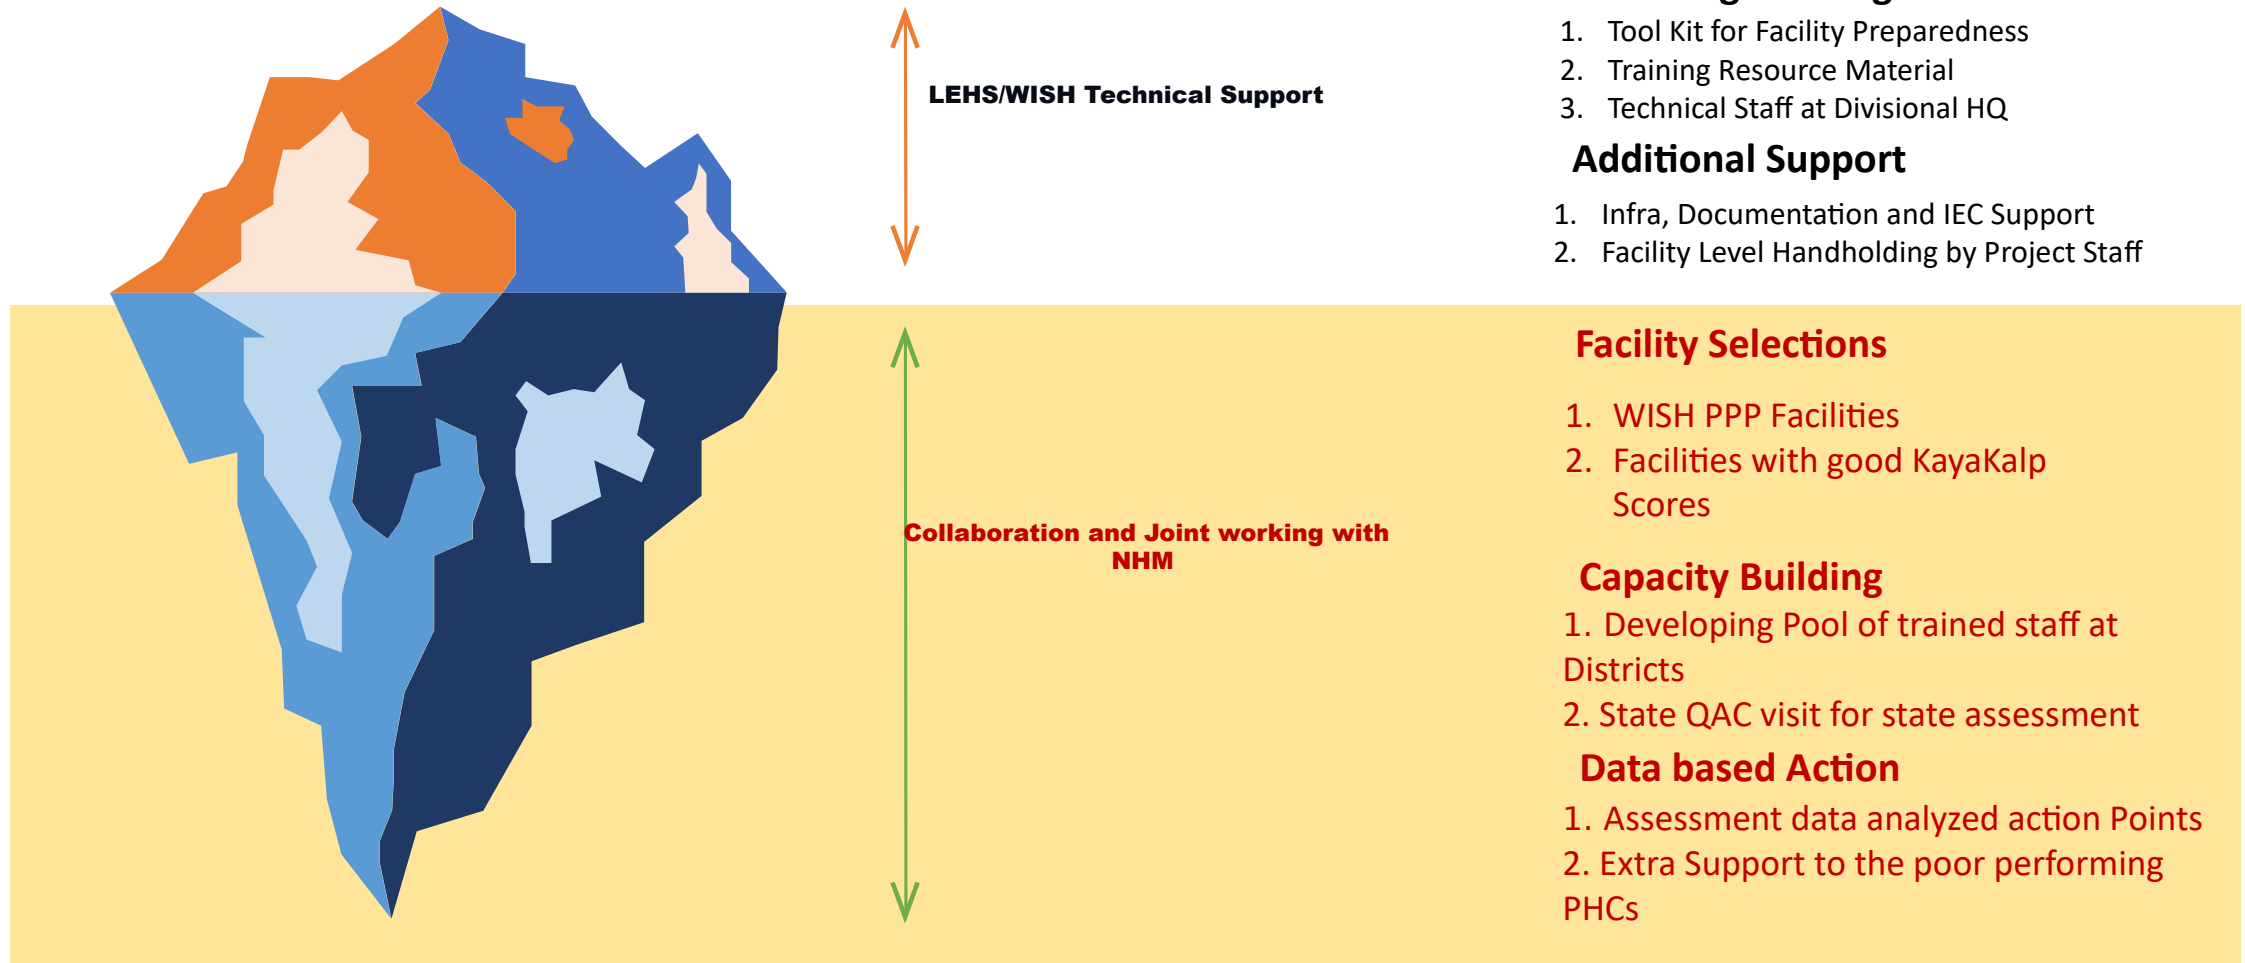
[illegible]

1. Tool Kit for Facility Preparedness
2. Training Resource Material
3. Technical Staff at Divisional HQ

LEHS/WISH Technical Support

Additional Support

1. Infra, Documentation and IEC Support
2. Facility Level Handholding by Project Staff

Facility Selections

1. WISH PPP Facilities
2. Facilities with good KayaKalp Scores

Collaboration and Joint working with NHM

Capacity Building

1. Developing Pool of trained staff at Districts
2. State QAC visit for state assessment

Data based Action

1. Assessment data analyzed action Points
2. Extra Support to the poor performing PHCs